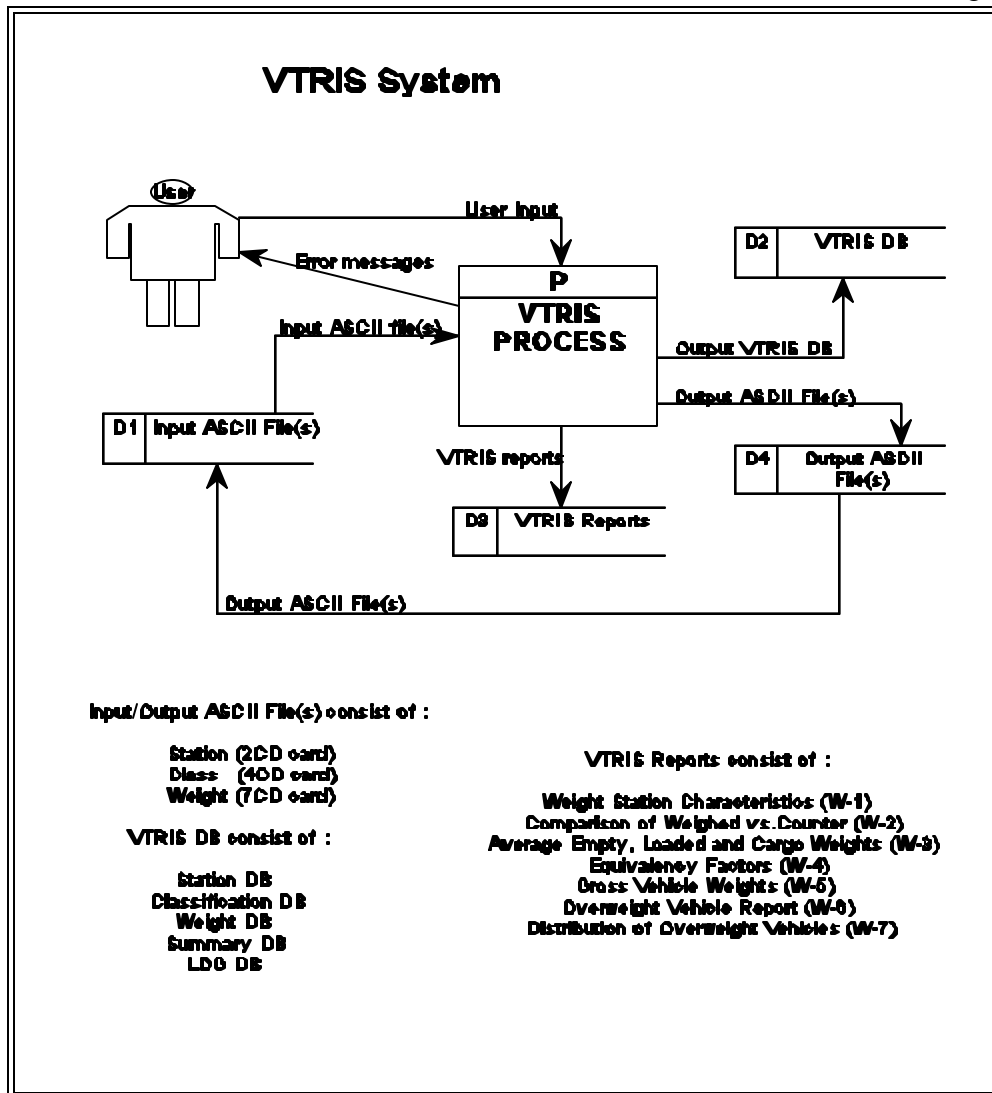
VTRIS System

User

User input

Error messages

P

VTRIS PROCESS

D2 VTRIS DB

Input ASCII file(s)

Output VTRIS DB

Output ASCII File(s)

D1 Input ASCII File(s)

VTRIS reports

D4 Output ASCII File(s)

D3 VTRIS Reports

Output ASCII File(s)

Input/Output ASCII File(s) consist of :

Station (2CD card)
Class (4CD card)
Weight (7CD card)

VTRIS DB consist of :

Station DB
Classification DB
Weight DB
Summary DB
LDG DB

VTRIS Reports consist of :

Weight Station Characteristics (W-1)
Comparison of Weighed vs.Counter (W-2)
Average Empty, Loaded and Cargo Weights (W-3)
Equivalency Factors (W-4)
Gross Vehicle Weights (W-5)
Overweight Vehicle Report (W-6)
Distribution of Overweight Vehicles (W-7)